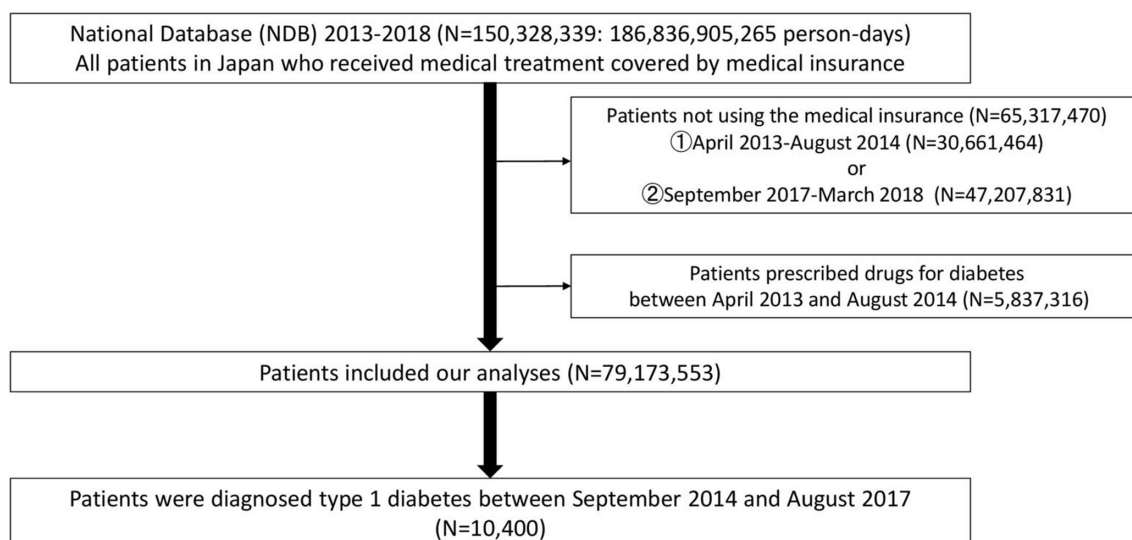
National Database (NDB) 2013-2018 (N=150,328,339: 186,836,905,265 person-days)
All patients in Japan who received medical treatment covered by medical insurance

Patients not using the medical insurance (N=65,317,470)
①April 2013-August 2014 (N=30,661,464)
or
②September 2017-March 2018 (N=47,207,831)

Patients prescribed drugs for diabetes
between April 2013 and August 2014 (N=5,837,316)

Patients included our analyses (N=79,173,553)

Patients were diagnosed type 1 diabetes between September 2014 and August 2017
(N=10,400)